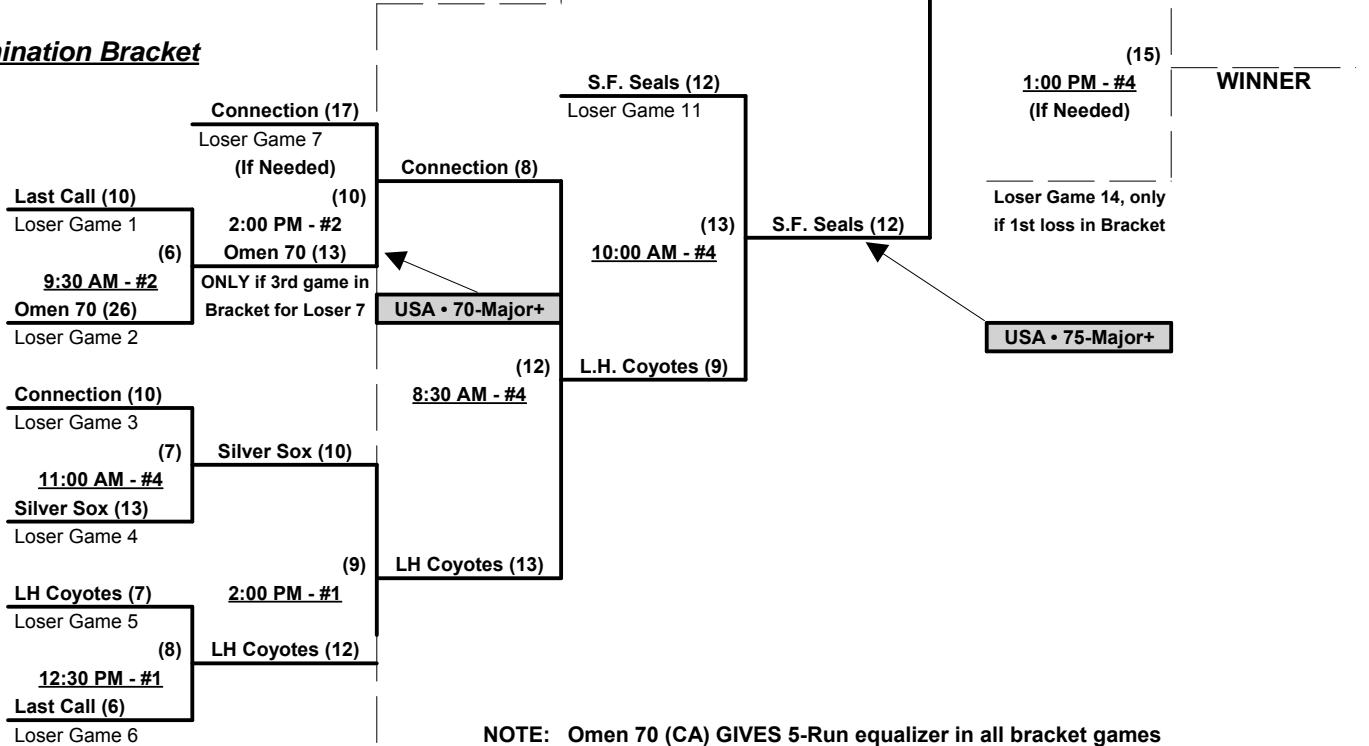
ination Bracket

Connection (17)
Loser Game 7
(If Needed)
(10)
2:00 PM - #2
Omen 70 (13)
ONLY if 3rd game in Bracket for Loser 7

Last Call (10)
Loser Game 1
(6)
9:30 AM - #2
Omen 70 (26)
Loser Game 2

Connection (8)
USA • 70-Major+

S.F. Seals (12)
Loser Game 11

(13)
10:00 AM - #4
S.F. Seals (12)

(12)
8:30 AM - #4
L.H. Coyotes (9)

(15)
1:00 PM - #4
(If Needed)
WINNER

Loser Game 14, only if 1st loss in Bracket

USA • 75-Major+

Connection (10)
Loser Game 3
(7)
11:00 AM - #4
Silver Sox (13)
Loser Game 4
Silver Sox (10)

(9)
2:00 PM - #1
LH Coyotes (13)

LH Coyotes (7)
Loser Game 5
(8)
12:30 PM - #1
Last Call (6)
Loser Game 6
LH Coyotes (12)

NOTE: Omen 70 (CA) GIVES 5-Run equalizer in all bracket games